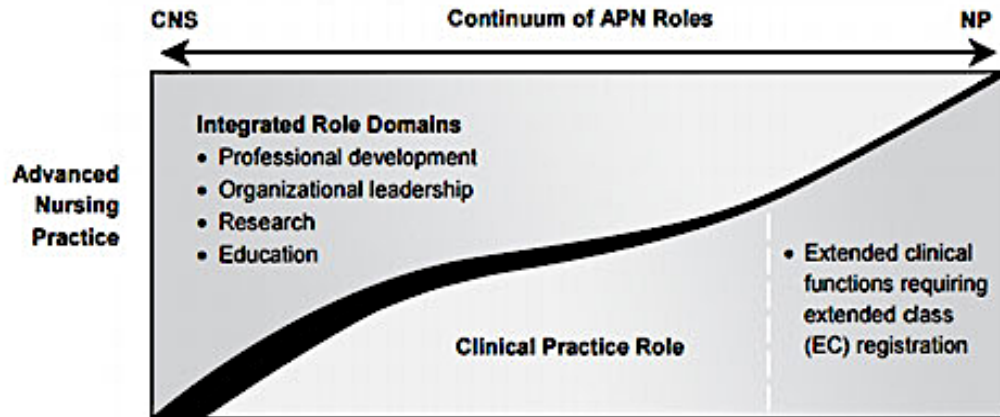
CNS

Continuum of APN Roles

NP

Advanced Nursing Practice

Integrated Role Domains
• Professional development
• Organizational leadership
• Research
• Education

• Extended clinical functions requiring extended class (EC) registration

Clinical Practice Role